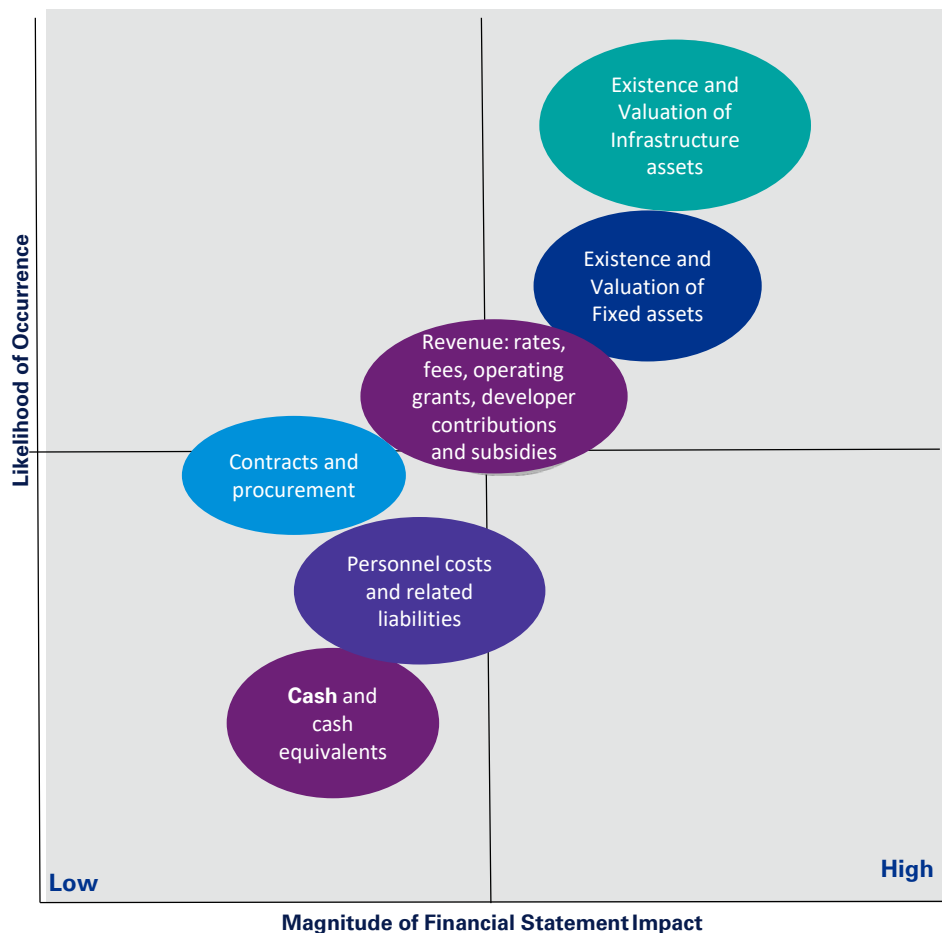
Likelihood of Occurrence

Existence and Valuation of Infrastructure assets

Existence and Valuation of Fixed assets

Revenue: rates, fees, operating grants, developer contributions and subsidies

Contracts and procurement

Personnel costs and related liabilities

**Cash** and cash equivalents

Low

High

Magnitude of Financial Statement Impact